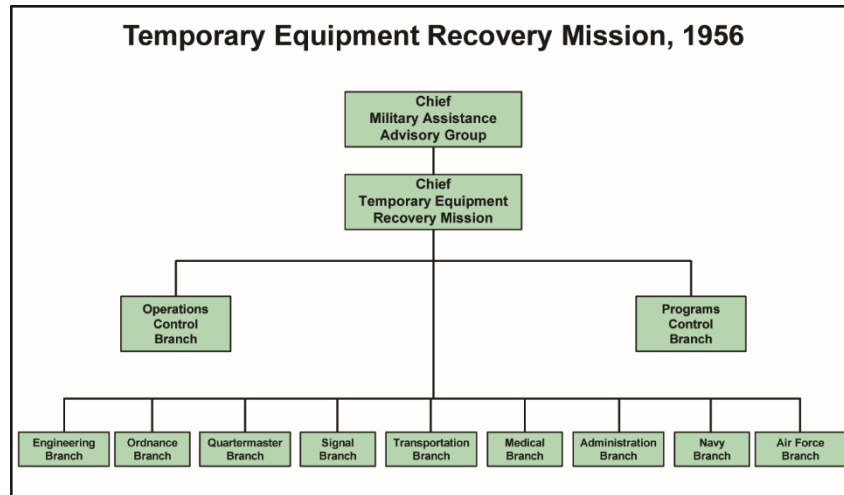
Temporary Equipment Recovery Mission, 1956

Chief
Military Assistance
Advisory Group

Chief
Temporary Equipment
Recovery Mission

Operations
Control
Branch

Programs
Control
Branch

Engineering
Branch

Ordnance
Branch

Quartermaster
Branch

Signal
Branch

Transportation
Branch

Medical
Branch

Administration
Branch

Navy
Branch

Air Force
Branch